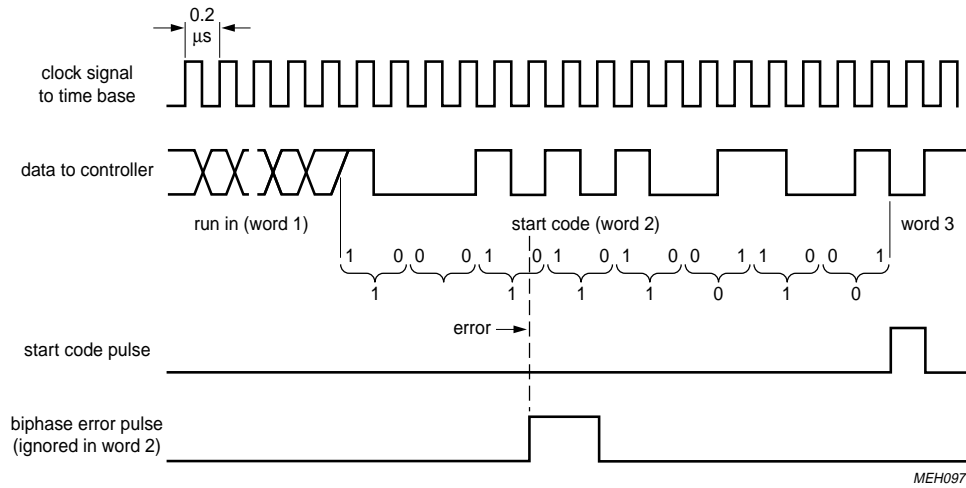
0.2 μs

clock signal to time base

data to controller

run in (word 1)

start code (word 2)

word 3

1 0 0 0 1 0 1 0 1 0 0 1 1 0 0 1

1 1 1 1 0 1 0

error

start code pulse

biphase error pulse (ignored in word 2)

MEH097